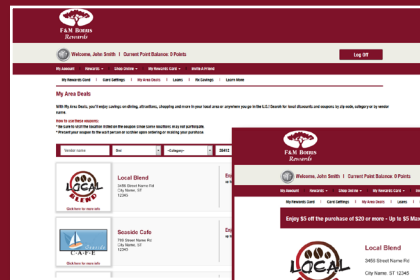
F&M Bonus Rewards

Welcome, John Smith | Current Point Balance: 0 Points

Log Off

My Account | Rewards | Shop Online | My Rewards Card | Give a Point

My Rewards Card | Card Settings | My Area Deals | Loans | My Savings | Learn More

My Area Deals

With My Area Deals, you'll enjoy savings on dining, attractions, shopping and more in your local area or anywhere you go in the U.S.! Search for local discounts and coupons by zip code, category or by vendor name.

How to use these coupons:
* Be sure to visit the location listed on the coupon (other store locations may not participate).
* Present your coupon to the wait person or cashier upon ordering or making your purchase.

Vendor name | Text | -Category- | 20472

Local Blend
3456 Street Name Rd
City Name, ST
12345

Click here for more info

Seaside Cafe
765 Street Name Rd
City Name, ST
12345

Click here for more info

F&M Bonus Rewards

Welcome, John Smith | Current Point Balance: 0 Points

My Rewards Card | Shop Online | My Rewards Card

Card Settings | My Area Deals | Loans

Enjoy $5 off the purchase of $20 or more - Up to $5 Max

Local Blend
3455 Street Name
City Name, ST 12345